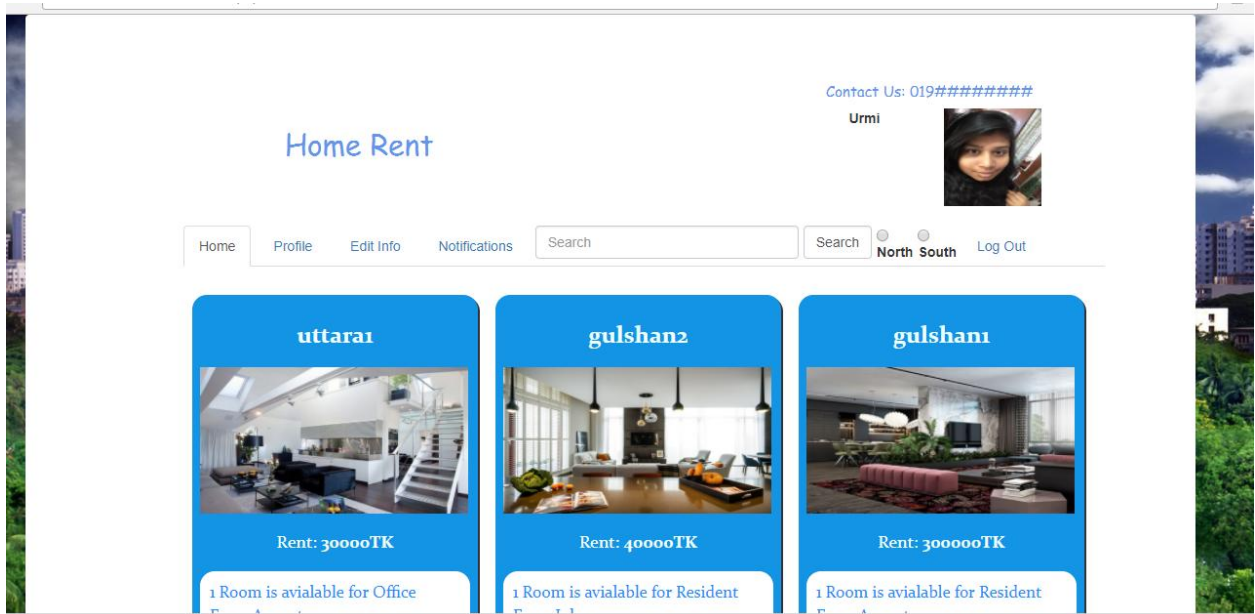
Contact Us: 019########

Home Rent

Urmi

Home Profile Edit Info Notifications Search Search North South Log Out

uttara1

Rent: 30000TK

1 Room is avialable for Office

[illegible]

gulshan2

Rent: 40000TK

1 Room is avialable for Resident

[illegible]

gulshan1

Rent: 300000TK

1 Room is avialable for Resident

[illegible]